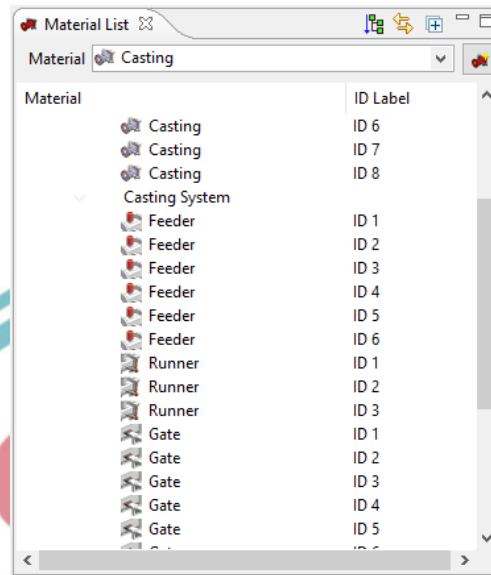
Material List ☒

Material Casting

| Material | ID Label |
|---|---|
| Casting | ID 6 |
| Casting | ID 7 |
| Casting | ID 8 |
| Casting System | |
| Feeder | ID 1 |
| Feeder | ID 2 |
| Feeder | ID 3 |
| Feeder | ID 4 |
| Feeder | ID 5 |
| Feeder | ID 6 |
| Runner | ID 1 |
| Runner | ID 2 |
| Runner | ID 3 |
| Gate | ID 1 |
| Gate | ID 2 |
| Gate | ID 3 |
| Gate | ID 4 |
| Gate | ID 5 |
| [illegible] | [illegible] |